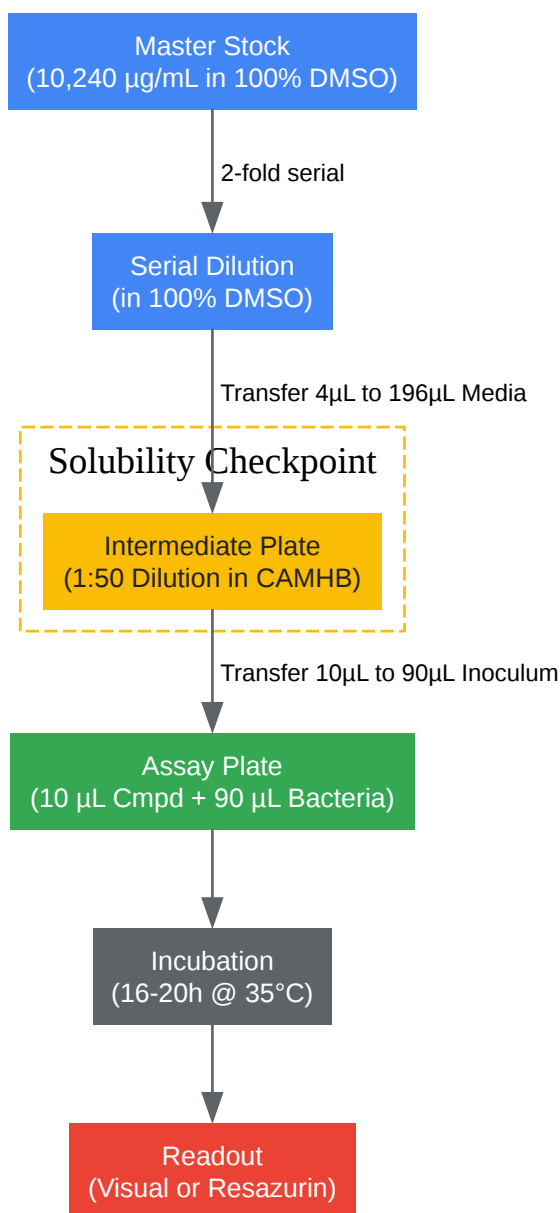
Master Stock
(10,240 µg/mL in 100% DMSO)

2-fold serial

Serial Dilution
(in 100% DMSO)

Transfer 4µL to 196µL Media

Solubility Checkpoint

Intermediate Plate
(1:50 Dilution in CAMHB)

Transfer 10µL to 90µL Inoculum

Assay Plate
(10 µL Cmpd + 90 µL Bacteria)

Incubation
(16-20h @ 35°C)

Readout
(Visual or Resazurin)